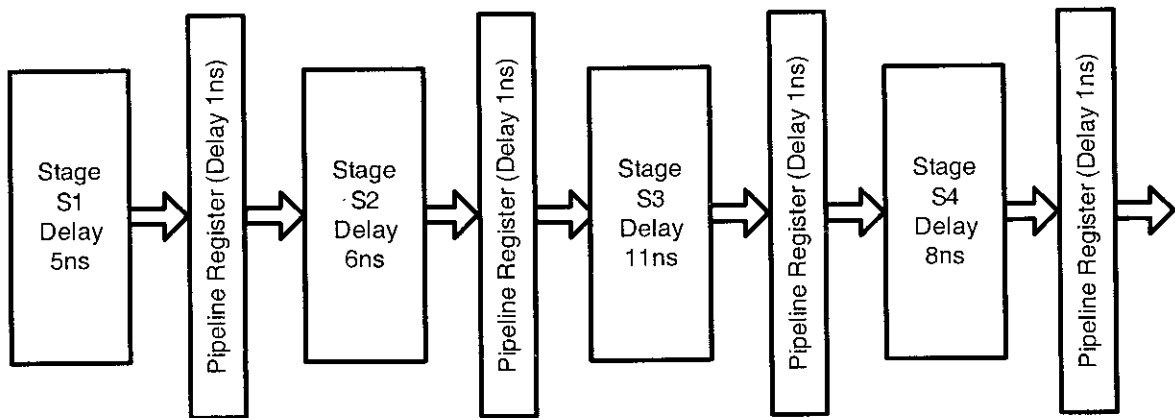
Stage S1 Delay 5ns

Pipeline Register (Delay 1ns)

Stage S2 Delay 6ns

Pipeline Register (Delay 1ns)

Stage S3 Delay 11ns

Pipeline Register (Delay 1ns)

Stage S4 Delay 8ns

Pipeline Register (Delay 1ns)